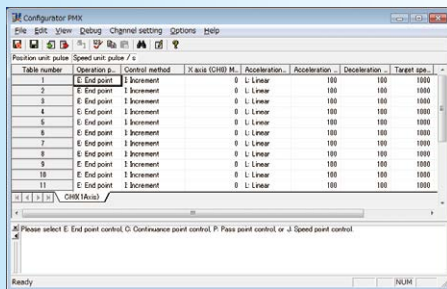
Configurator PMX

File Edit View Debug Channel setting Options Help

Position unit: pulse | Speed unit: pulse / s

| Table number | Operation p... | Control method | X axis (CH0) M... | Acceleration ... | Acceleration ... | Deceleration ... | Target spe... |
|---|---|---|---|---|---|---|---|
| 1 | E: End point | I: Increment | 0 | L: Linear | 100 | 100 | 1000 |
| 2 | E: End point | I: Increment | 0 | L: Linear | 100 | 100 | 1000 |
| 3 | E: End point | I: Increment | 0 | L: Linear | 100 | 100 | 1000 |
| 4 | E: End point | I: Increment | 0 | L: Linear | 100 | 100 | 1000 |
| 5 | E: End point | I: Increment | 0 | L: Linear | 100 | 100 | 1000 |
| 6 | E: End point | I: Increment | 0 | L: Linear | 100 | 100 | 1000 |
| 7 | E: End point | I: Increment | 0 | L: Linear | 100 | 100 | 1000 |
| 8 | E: End point | I: Increment | 0 | L: Linear | 100 | 100 | 1000 |
| 9 | E: End point | I: Increment | 0 | L: Linear | 100 | 100 | 1000 |
| 10 | E: End point | I: Increment | 0 | L: Linear | 100 | 100 | 1000 |
| 11 | E: End point | I: Increment | 0 | L: Linear | 100 | 100 | 1000 |

CH0(1Axis)

Please select E: End point control, C: Continuance point control, P: Pass point control, or J: Speed point control.

Ready | NUM